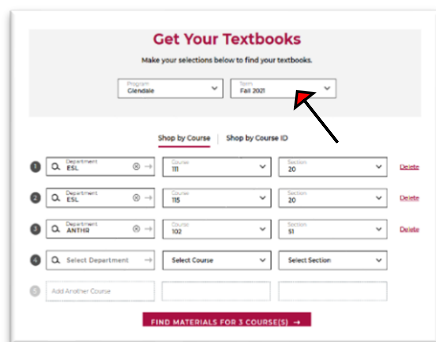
Get Your Textbooks

Make your selections below to find your textbooks.

Program
Glendale

Term
Fall 2021

Shop by Course | Shop by Course ID

1 Department
ESL
Course
111
Section
20
Delete

2 Department
ESL
Course
115
Section
20
Delete

3 Department
ANTHR
Course
102
Section
51
Delete

4 Select Department
Select Course
Select Section

5 Add Another Course

FIND MATERIALS FOR 3 COURSE(S) →